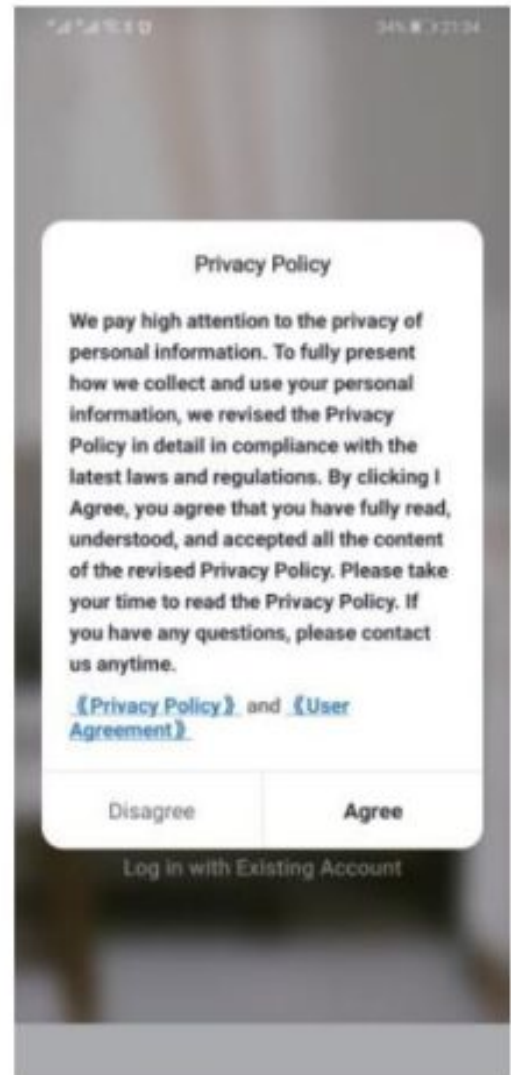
34% 21:34

Privacy Policy

We pay high attention to the privacy of personal information. To fully present how we collect and use your personal information, we revised the Privacy Policy in detail in compliance with the latest laws and regulations. By clicking I Agree, you agree that you have fully read, understood, and accepted all the content of the revised Privacy Policy. Please take your time to read the Privacy Policy. If you have any questions, please contact us anytime.

《Privacy Policy》 and 《User Agreement》

Disagree

Agree

Log in with Existing Account